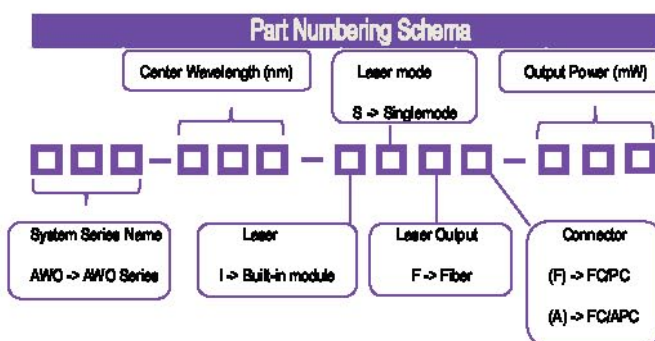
Part Numbering Schema

Center Wavelength (nm)

Laser mode

S -> Singlemode

Output Power (mW)

□□□-□□□-□□□□-□□□

System Series Name

AWO -> AWO Series

Laser

I -> Built-in module

Laser Output

F -> Fiber

Connector

(F) -> FC/PC

(A) -> FC/APC